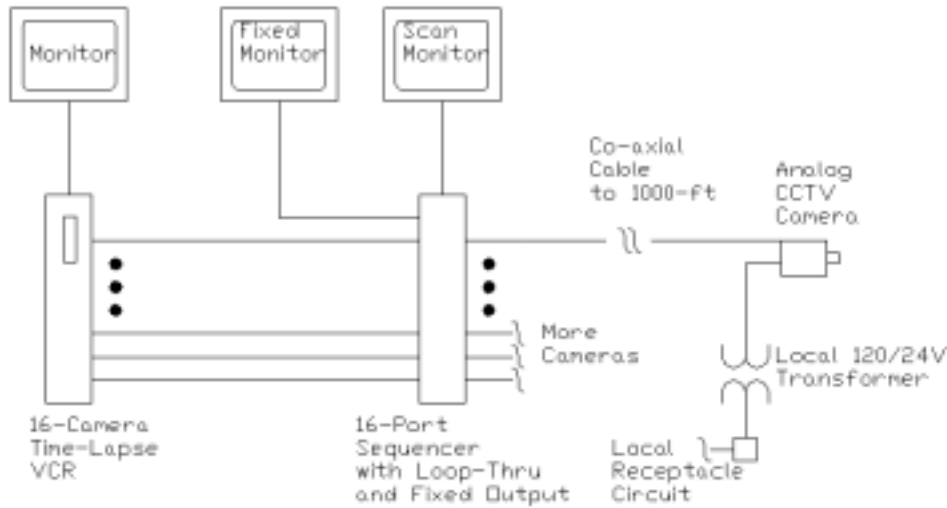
Monitor

Fixed Monitor

Scan Monitor

Co-axial Cable to 1000-ft

Analog CCTV Camera

More Cameras

Local 120/24V Transformer

16-Camera Time-Lapse VCR

16-Port Sequencer with Loop-Thru and Fixed Output

Local Receptacle Circuit